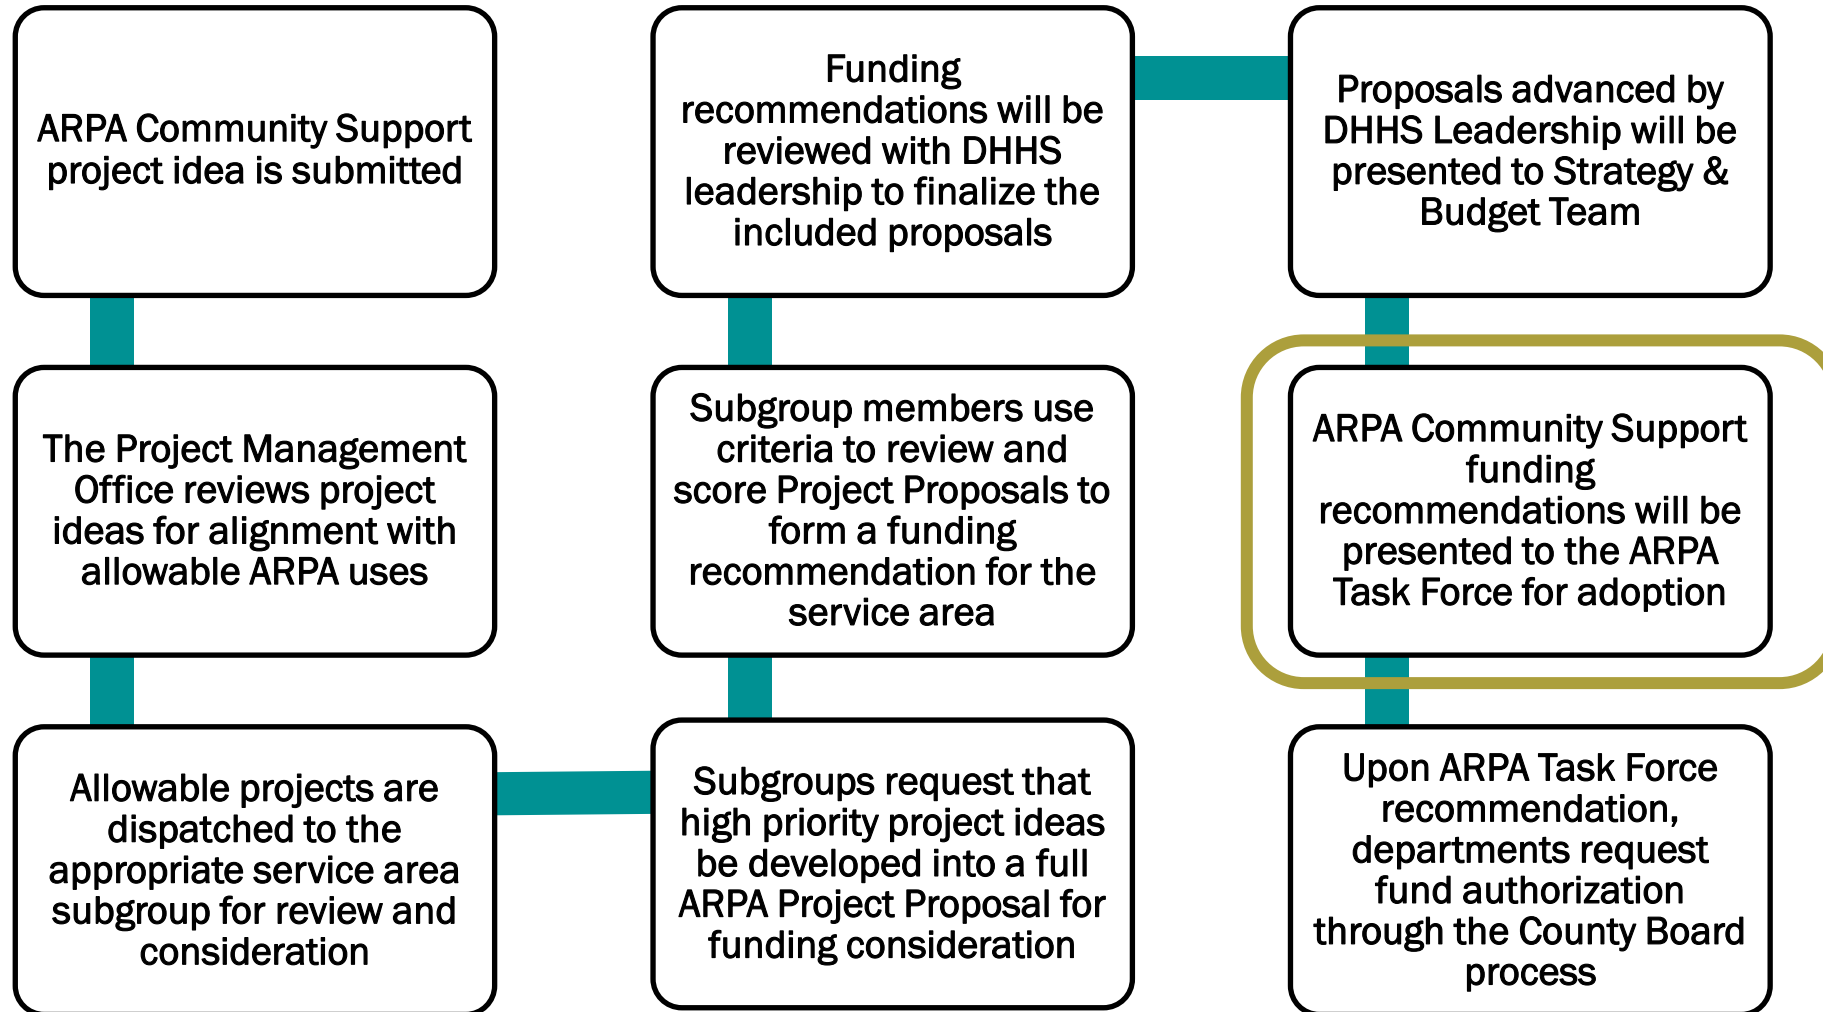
ARPA Community Support project idea is submitted

The Project Management Office reviews project ideas for alignment with allowable ARPA uses

Allowable projects are dispatched to the appropriate service area subgroup for review and consideration

Subgroups request that high priority project ideas be developed into a full ARPA Project Proposal for funding consideration

Subgroup members use criteria to review and score Project Proposals to form a funding recommendation for the service area

Funding recommendations will be reviewed with DHHS leadership to finalize the included proposals

Proposals advanced by DHHS Leadership will be presented to Strategy & Budget Team

ARPA Community Support funding recommendations will be presented to the ARPA Task Force for adoption

Upon ARPA Task Force recommendation, departments request fund authorization through the County Board process